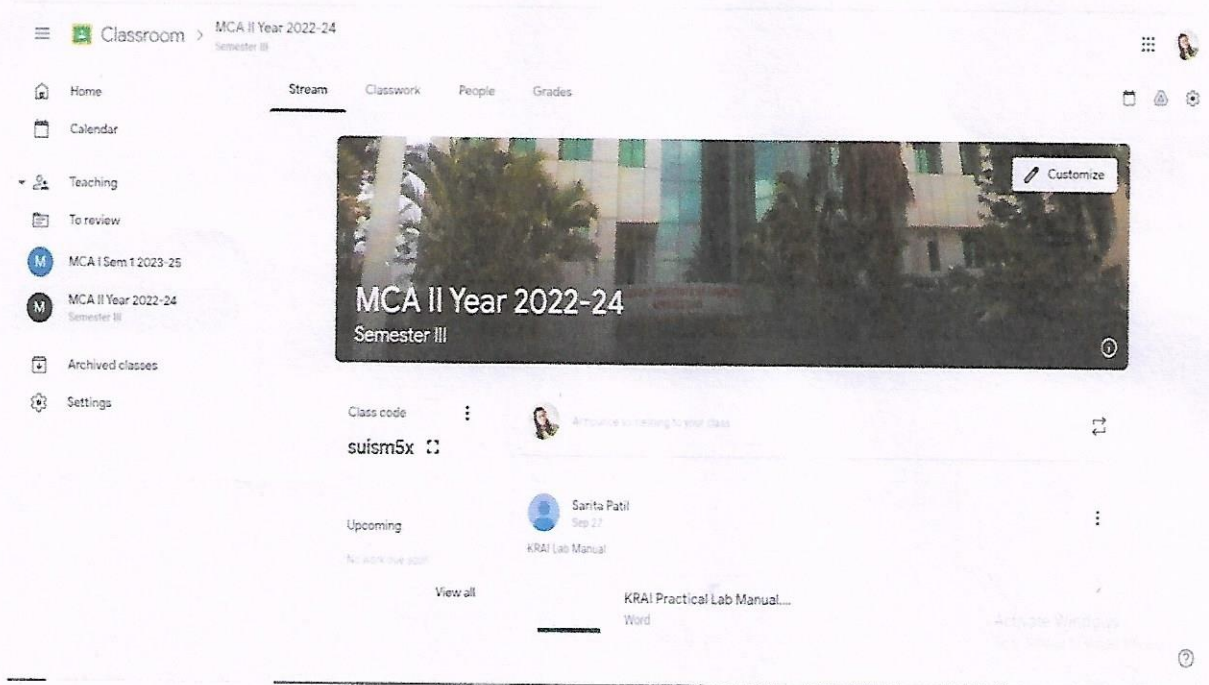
Classroom > MCA II Year 2022-24
Semester III

Home
Calendar
Teaching
To review
MCA I Sem 1 2023-25
MCA II Year 2022-24
Semester III
Archived classes
Settings

Stream Classwork People Grades

Customize

MCA II Year 2022-24
Semester III

Class code
suism5x

Announce something to your class

Upcoming
No work due soon
View all

Sarita Patil
Sep 27
KRAI Lab Manual

KRAI Practical Lab Manual...
Word

Activate Windows
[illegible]